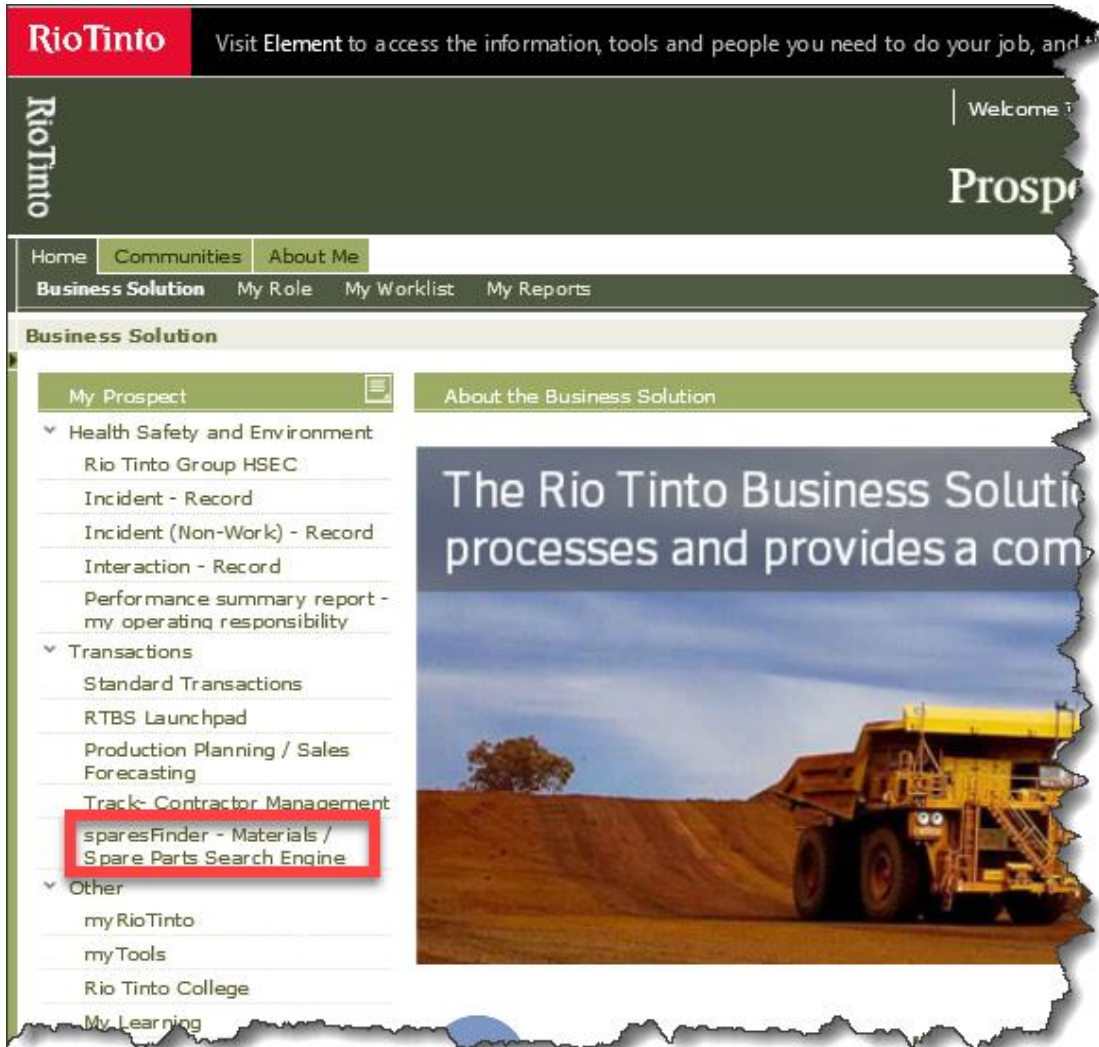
RioTinto

Visit Element to access the information, tools and people you need to do your job, and t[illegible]

RioTinto

Welcome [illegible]

Prosp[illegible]

Home Communities About Me

Business Solution My Role My Worklist My Reports

Business Solution

My Prospect

Health Safety and Environment

Rio Tinto Group HSEC

Incident - Record

Incident (Non-Work) - Record

Interaction - Record

Performance summary report - my operating responsibility

Transactions

Standard Transactions

RTBS Launchpad

Production Planning / Sales Forecasting

Track- Contractor Management

sparesFinder - Materials / Spare Parts Search Engine

Other

my RioTinto

my Tools

Rio Tinto College

My Learning

About the Business Solution

The Rio Tinto Business Soluti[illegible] processes and provides a com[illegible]